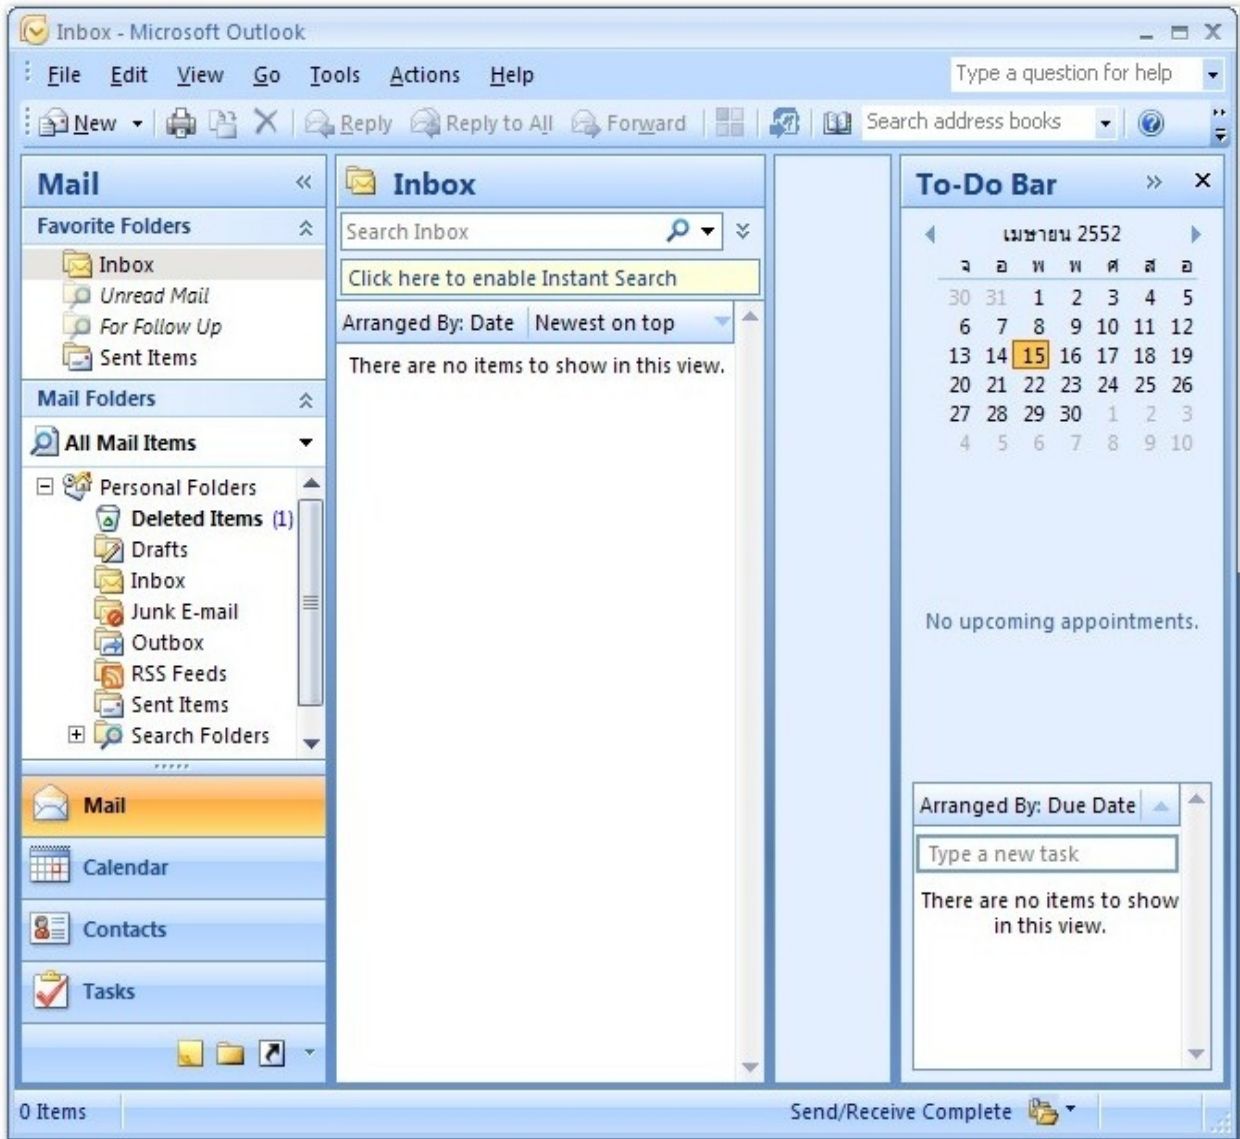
Inbox - Microsoft Outlook

File Edit View Go Tools Actions Help

Type a question for help

New Reply Reply to All Forward Search address books

Mail

Favorite Folders

Inbox
Unread Mail
For Follow Up
Sent Items

Mail Folders

All Mail Items

Personal Folders
Deleted Items (1)
Drafts
Inbox
Junk E-mail
Outbox
RSS Feeds
Sent Items
Search Folders

Mail
Calendar
Contacts
Tasks

Inbox

Search Inbox

Click here to enable Instant Search

Arranged By: Date | Newest on top

There are no items to show in this view.

To-Do Bar

เมษายน 2552

| จ | อ | พ | พ | ศ | ส | อ |
|---|---|---|---|---|---|---|
| 30 | 31 | 1 | 2 | 3 | 4 | 5 |
| 6 | 7 | 8 | 9 | 10 | 11 | 12 |
| 13 | 14 | 15 | 16 | 17 | 18 | 19 |
| 20 | 21 | 22 | 23 | 24 | 25 | 26 |
| 27 | 28 | 29 | 30 | 1 | 2 | 3 |
| 4 | 5 | 6 | 7 | 8 | 9 | 10 |

No upcoming appointments.

Arranged By: Due Date

Type a new task

There are no items to show in this view.

0 Items

Send/Receive Complete